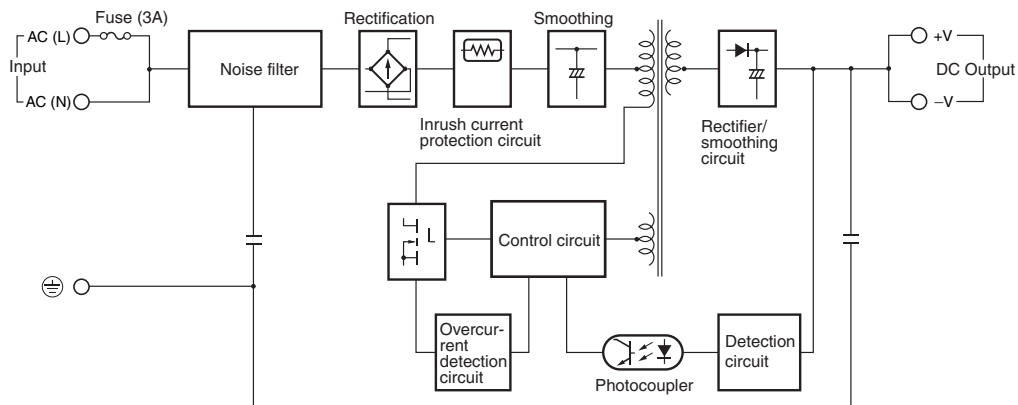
Fuse (3A)
AC (L)
Input
AC (N)
Noise filter
Rectification
Smoothing
Inrush current protection circuit
Rectifier/ smoothing circuit
+V
DC Output
–V
Control circuit
Overcurrent detection circuit
Photocoupler
Detection circuit